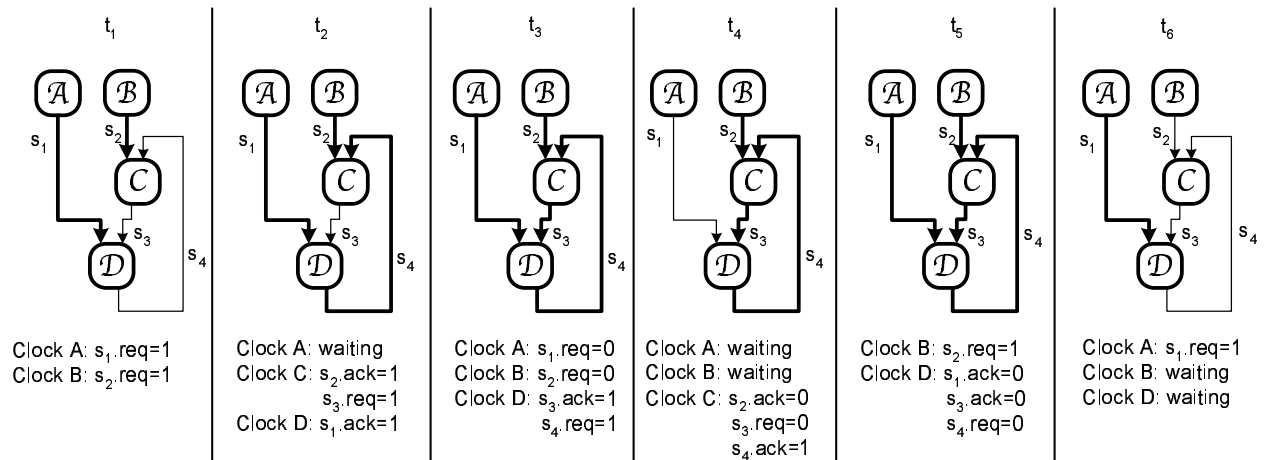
$t_1$

$\mathcal{A}$ $\mathcal{B}$ $s_1$ $s_2$ $\mathcal{C}$ $s_3$ $\mathcal{D}$ $s_4$

Clock A: $s_1$.req=1
Clock B: $s_2$.req=1

$t_2$

$\mathcal{A}$ $\mathcal{B}$ $s_1$ $s_2$ $\mathcal{C}$ $s_3$ $\mathcal{D}$ $s_4$

Clock A: waiting
Clock C: $s_2$.ack=1
$s_3$.req=1
Clock D: $s_1$.ack=1

$t_3$

$\mathcal{A}$ $\mathcal{B}$ $s_1$ $s_2$ $\mathcal{C}$ $s_3$ $\mathcal{D}$ $s_4$

Clock A: $s_1$.req=0
Clock B: $s_2$.req=0
Clock D: $s_3$.ack=1
$s_4$.req=1

$t_4$

$\mathcal{A}$ $\mathcal{B}$ $s_1$ $s_2$ $\mathcal{C}$ $s_3$ $\mathcal{D}$ $s_4$

Clock A: waiting
Clock B: waiting
Clock C: $s_2$.ack=0
$s_3$.req=0
$s_4$.ack=1

$t_5$

$\mathcal{A}$ $\mathcal{B}$ $s_1$ $s_2$ $\mathcal{C}$ $s_3$ $\mathcal{D}$ $s_4$

Clock B: $s_2$.req=1
Clock D: $s_1$.ack=0
$s_3$.ack=0
$s_4$.req=0

$t_6$

$\mathcal{A}$ $\mathcal{B}$ $s_1$ $s_2$ $\mathcal{C}$ $s_3$ $\mathcal{D}$ $s_4$

Clock A: $s_1$.req=1
Clock B: waiting
Clock D: waiting